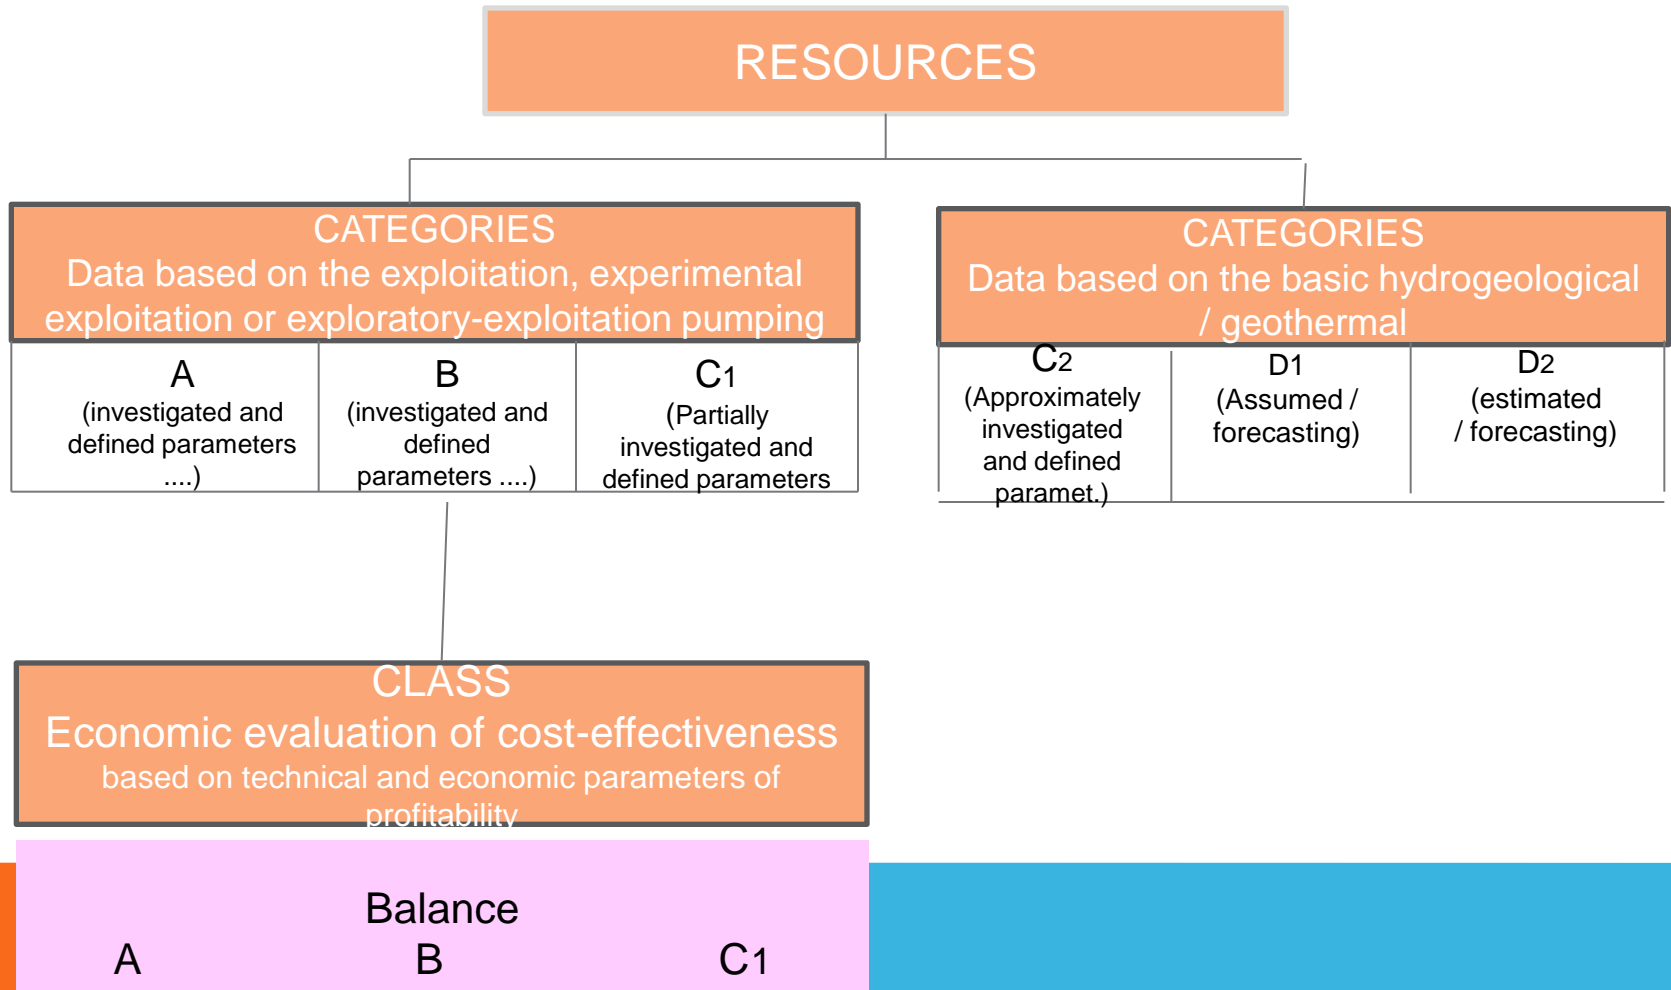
RESOURCES

CATEGORIES
Data based on the exploitation, experimental exploitation or exploratory-exploitation pumping

A
(investigated and defined parameters ....)

B
(investigated and defined parameters ....)

C1
(Partially investigated and defined parameters

CATEGORIES
Data based on the basic hydrogeological / geothermal

C2
(Approximately investigated and defined paramet.)

D1
(Assumed / forecasting)

D2
(estimated / forecasting)

CLASS
Economic evaluation of cost-effectiveness
based on technical and economic parameters of profitability

Balance
A
B
C1